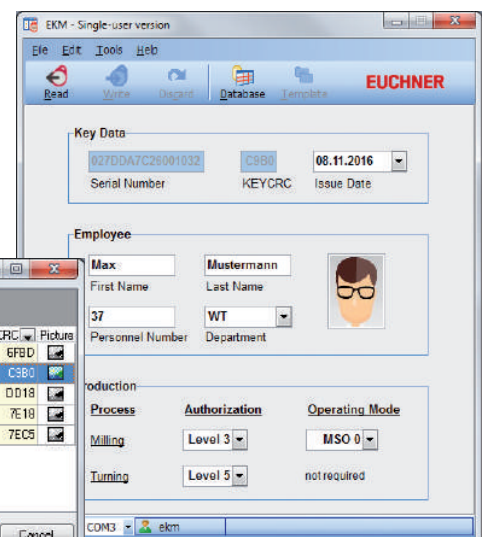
EKM - Single-user version

File Edit Tools Help

Read Write Discard Database Template

EUCHNER

Key Data

027DDA7C26001032 C9B0 08.11.2016

Serial Number KEYCRC Issue Date

Employee

Max Mustermann

First Name Last Name

37 WT

Personnel Number Department

roduction

Process Authorization Operating Mode

Milling Level 3 MSO 0

Turning Level 5 not required

COM3 ekm

RC Picture

6FBD

C9B0

DD18

7E18

7EC5

Cancel